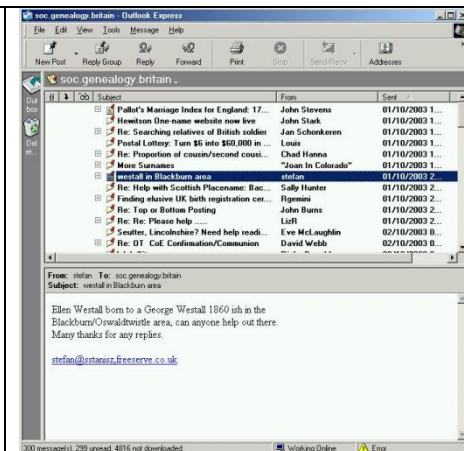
soc.genealogy.britain - Outlook Express

File Edit View Tools Message Help

New Post Reply Group Reply Forward Print Stop Send/Recv Addresses

soc.genealogy.britain

Out box

Del et

| ! | Subject | From | Sent |
|---|---|---|---|
| | Pallot's Marriage Index for England: 17... | John Stevens | 01/10/2003 1... |
| | Hewitson One-name website now live | John Stark | 01/10/2003 1... |
| | Re: Searching relatives of British soldier | Jan Schonkeren | 01/10/2003 1... |
| | Postal Lottery: Turn $6 into $60,000 in ... | Louis | 01/10/2003 1... |
| | Re: Proportion of cousin/second cousi... | Chad Hanna | 01/10/2003 1... |
| | More Surnames | "Joan In Colorado" | 01/10/2003 1... |
| | westall in Blackburn area | stefan | 01/10/2003 2... |
| | Re: Help with Scottish Placename: Bac... | Sally Hunter | 01/10/2003 2... |
| | Finding elusive UK birth registration cer... | Rgemini | 01/10/2003 2... |
| | Re: Top or Bottom Posting | John Burns | 01/10/2003 2... |
| | Re: Re: Please help ..... | LizR | 01/10/2003 2... |
| | Scutter, Lincolnshire? Need help readi... | Eve McLaughlin | 02/10/2003 0... |
| | Re: OT CoE Confirmation/Communion | David Webb | 02/10/2003 0... |

From: stefan To: soc.genealogy.britain
Subject: westall in Blackburn area

Ellen Westall born to a George Westall 1860 ish in the Blackburn/Oswaldtwistle area, can anyone help out there. Many thanks for any replies.

stefan@sstanisz.freeserve.co.uk

300 message(s), 299 unread, 4816 not downloaded    Working Online    Error